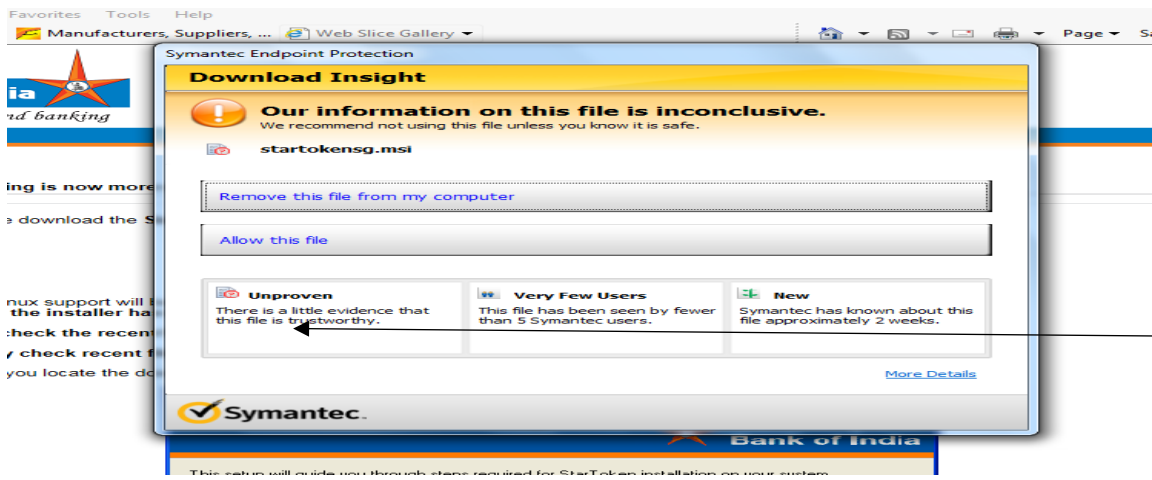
Favorites Tools Help
Manufacturers, Suppliers, ... Web Slice Gallery
Page Sa

ia
nd banking

ing is now more
e download the S
nux support will b
the installer ha
check the recent
y check recent f
you locate the do

Symantec Endpoint Protection

Download Insight

Our information on this file is inconclusive.
We recommend not using this file unless you know it is safe.

startokensg.msi

Remove this file from my computer

Allow this file

Unproven
There is a little evidence that this file is trustworthy.

Very Few Users
This file has been seen by fewer than 5 Symantec users.

New
Symantec has known about this file approximately 2 weeks.

More Details

Symantec.

Bank of India

This setup will guide you through steps required for StarToken installation on your system